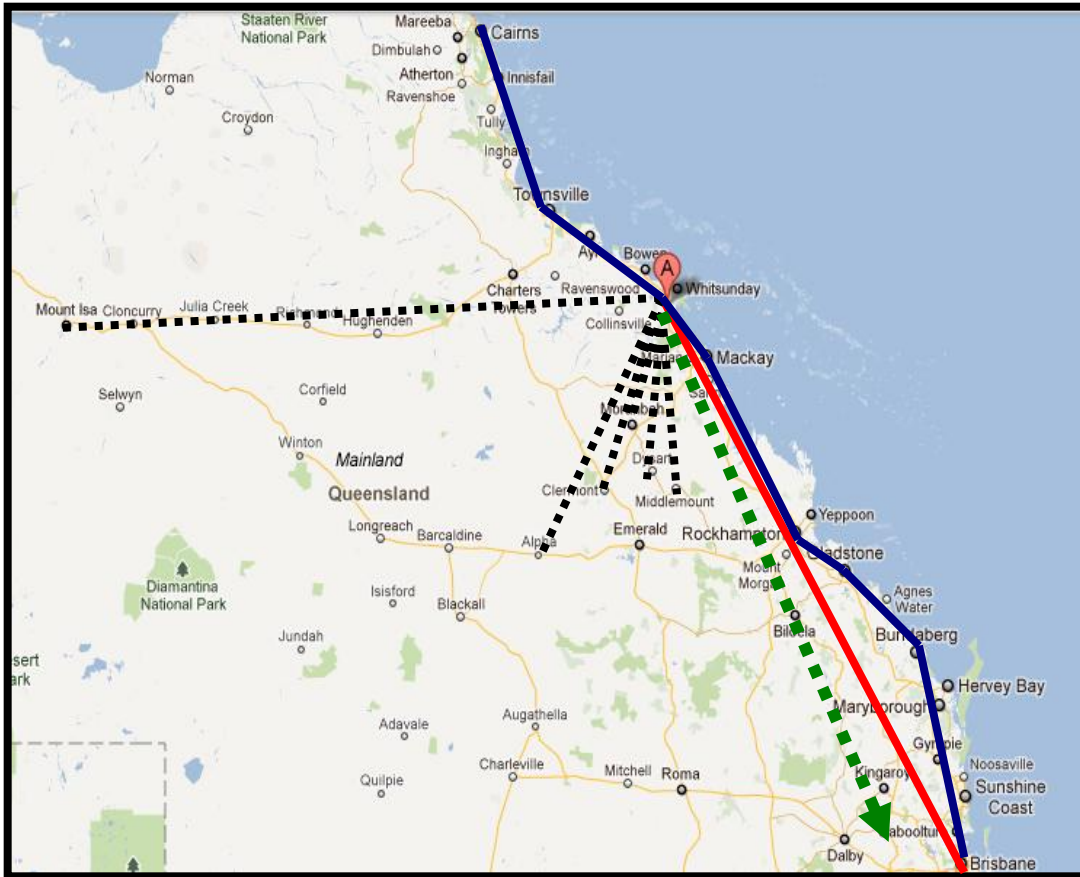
Staaten River National Park
Mareeba
Cairns
Dimbulah
Atherton
Innisfail
Ravenshoe
Norman
Croydon
Tully
Ingham
Townsville
Ayr
Bowen
A
Whitsunday
Charters Towers
Ravenswood
Collinsville
Mount Isa
Cloncurry
Julia Creek
Richmond
Hughenden
Mackay
Moranbah
Selwyn
Corfield
Sarina
Winton
Mainland
Queensland
Dysart
Clermont
Middlemount
Yeppoon
Longreach
Barcaldine
Alpha
Emerald
Rockhampton
Gladstone
Mount Morgan
Diamantina National Park
Isisford
Blackall
Agnes Water
Biloela
Bundaberg
Jundah
Hervey Bay
sert
ark
Maryborough
Adavale
Augathella
Gympie
Charleville
Mitchell
Roma
Noosaville
Kingaroy
Sunshine Coast
Quilpie
Caboolture
Dalby
Brisbane